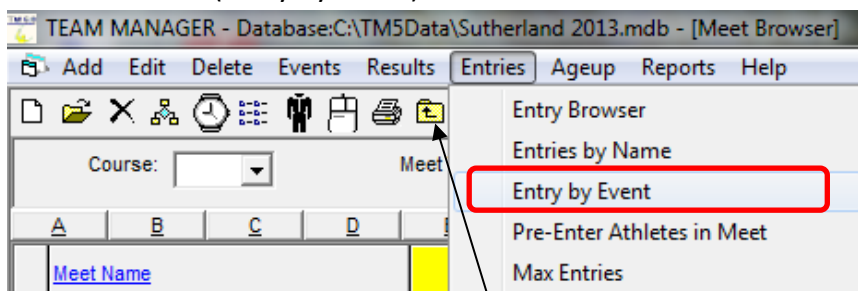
TEAM MANAGER - Database:C:\TM5Data\Sutherland 2013.mdb - [Meet Browser]

Add Edit Delete Events Results Entries Ageup Reports Help

Course:

Meet

| A | B | C | D |
|---|---|---|---|

Meet Name

Entry Browser
Entries by Name
Entry by Event
Pre-Enter Athletes in Meet
Max Entries